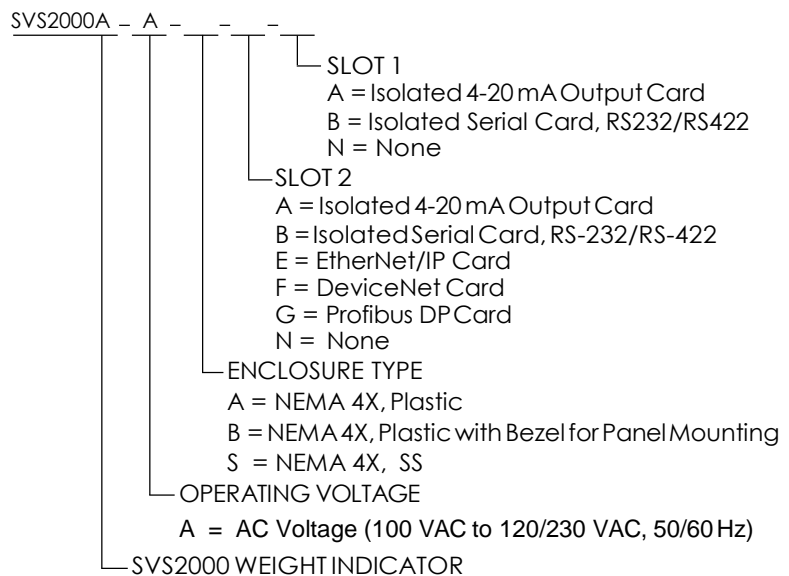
SVS2000A – A – \_\_ – \_\_ – \_\_

SLOT 1
A = Isolated 4-20 mA Output Card
B = Isolated Serial Card, RS232/RS422
N = None

SLOT 2
A = Isolated 4-20 mA Output Card
B = Isolated Serial Card, RS-232/RS-422
E = EtherNet/IP Card
F = DeviceNet Card
G = Profibus DP Card
N = None

ENCLOSURE TYPE
A = NEMA 4X, Plastic
B = NEMA 4X, Plastic with Bezel for Panel Mounting
S = NEMA 4X, SS

OPERATING VOLTAGE
A = AC Voltage (100 VAC to 120/230 VAC, 50/60 Hz)

SVS2000 WEIGHT INDICATOR